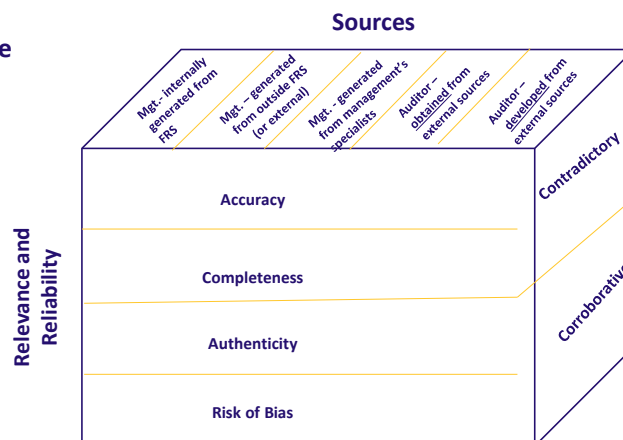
e

Sources

Mgt.- internally generated from FRS

Mgt. – generated from outside FRS (or external)

Mgt. – generated from management's specialists

Auditor – obtained from external sources

Auditor – developed from external sources

Contradictory

Corroborativ

Relevance and Reliability

Accuracy

Completeness

Authenticity

Risk of Bias